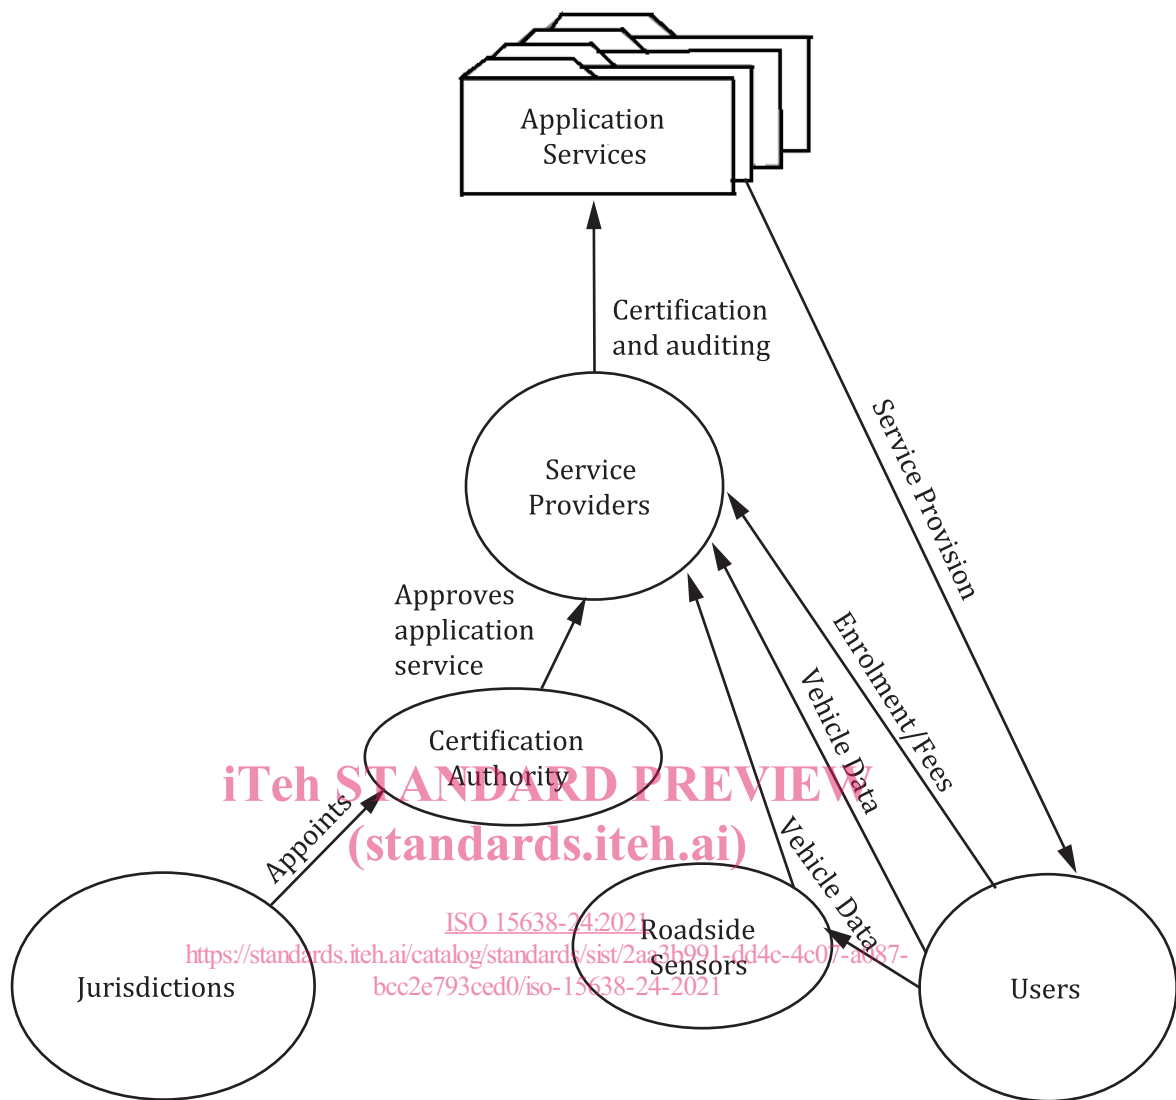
Application Services

Certification and auditing

Service Provision

Service Providers

Approves application service

Enrolment/Fees

Vehicle Data

Certification Authority

iTeh STANDARD PREVIEW (standards.iteh.ai)

Appoints

Vehicle Data

ISO 15638-24:2021
https://standards.iteh.ai/catalog/standards/sist/2aa3b991-dd4c-4c07-a087-bcc2e793ced0/iso-15638-24-2021

Roadside Sensors

Jurisdictions

Users